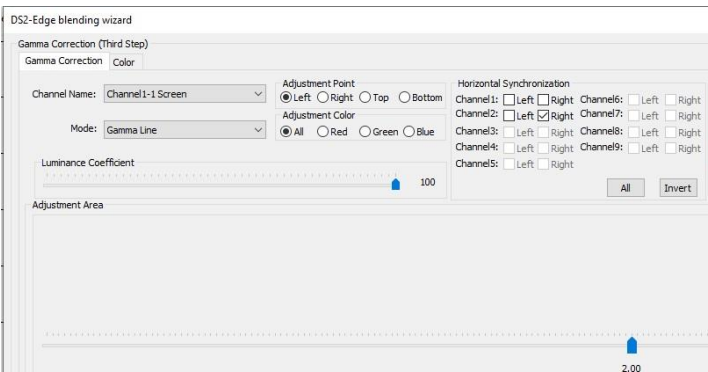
DS2-Edge blending wizard

Gamma Correction (Third Step)

Gamma Correction Color

Channel Name: Channel1-1 Screen

Mode: Gamma Line

Adjustment Point
Left Right Top Bottom

Adjustment Color
All Red Green Blue

Horizontal Synchronization
Channel1: Left Right Channel6: Left Right
Channel2: Left Right Channel7: Left Right
Channel3: Left Right Channel8: Left Right
Channel4: Left Right Channel9: Left Right
Channel5: Left Right

All Invert

Luminance Coefficient
100

Adjustment Area

2.00